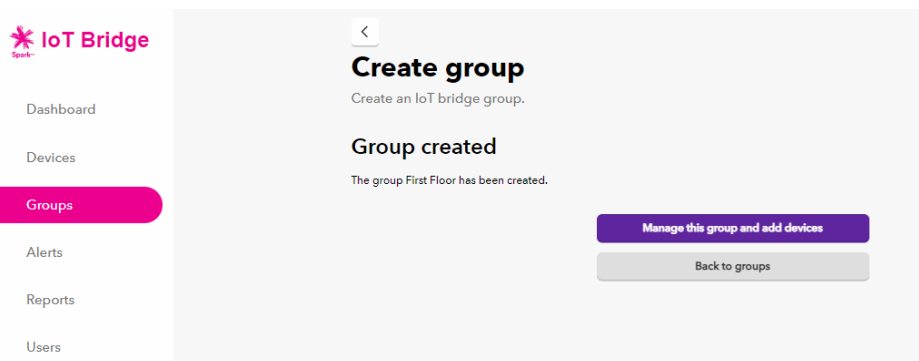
IoT Bridge
Spark

Dashboard

Devices

Groups

Alerts

Reports

Users

<

Create group

Create an IoT bridge group.

Group created

The group First Floor has been created.

Manage this group and add devices

Back to groups